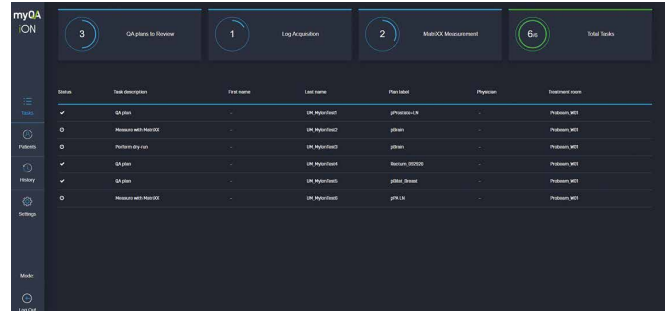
myQA iON

3 QA plans to Review

1 Log Acquisition

2 MatriXX Measurement

6 Total Tasks

Tasks
Patients
History
Settings
Mode
Log Out

| Status | Task description | First name | Last name | Plan label | Physician | Treatment room |
|---|---|---|---|---|---|---|
| ✔ | QA plan | - | UM_MyIonTest1 | pProstate+LN | - | Proteom_WD1 |
| ⚪ | Measure with MatriXX | - | UM_MyIonTest2 | pBrain | - | Proteom_WD1 |
| ⚪ | Perform-dry-run | - | UM_MyIonTest3 | pBrain | - | Proteom_WD1 |
| ✔ | QA plan | - | UM_MyIonTest4 | Rectum_092920 | - | Proteom_WD1 |
| ✔ | QA plan | - | UM_MyIonTest5 | pBilat_Breast | - | Proteom_WD1 |
| ⚪ | Measure with MatriXX | - | UM_MyIonTest6 | pPA LN | - | Proteom_WD1 |